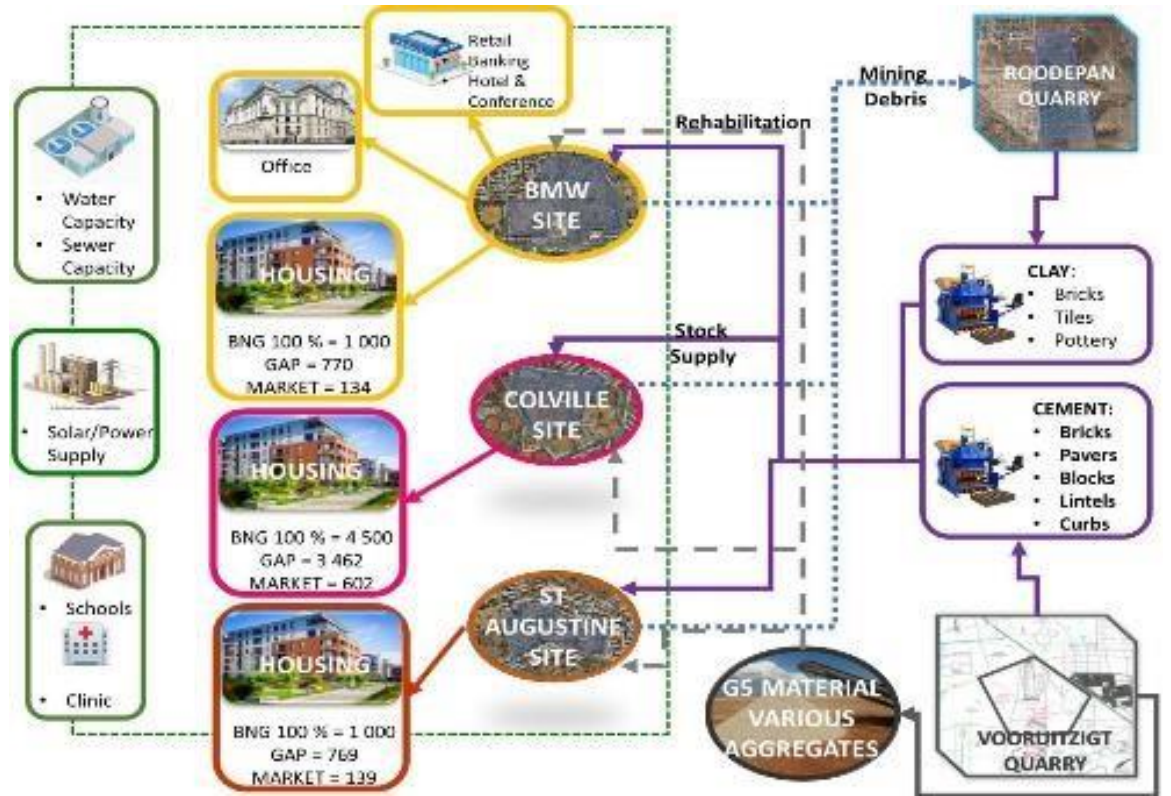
Retail
Banking
Hotel &
Conference

Office

- Water Capacity
- Sewer Capacity

BMW SITE

Mining Debris

ROODEPAN QUARRY

Rehabilitation

HOUSING

BNG 100 % = 1 000
GAP = 770
MARKET = 134

- Solar/Power Supply

Stock Supply

CLAY:
- Bricks
- Tiles
- Pottery

COLVILLE SITE

CEMENT:
- Bricks
- Pavers
- Blocks
- Lintels
- Curbs

HOUSING

BNG 100 % = 4 500
GAP = 3 462
MARKET = 602

- Schools

- Clinic

ST AUGUSTINE SITE

HOUSING

BNG 100 % = 1 000
GAP = 769
MARKET = 139

G5 MATERIAL VARIOUS AGGREGATES

VOORUITZIGT QUARRY